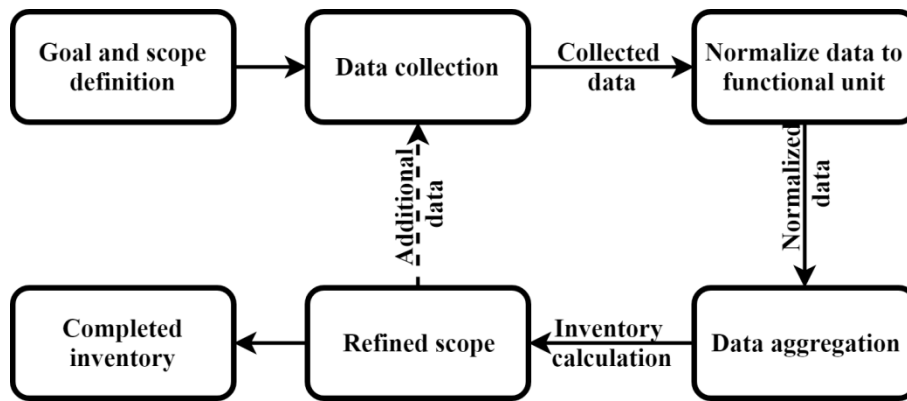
Goal and scope definition

Data collection

Collected data

Normalize data to functional unit

Normalized data

Data aggregation

Inventory calculation

Refined scope

Additional data

Completed inventory